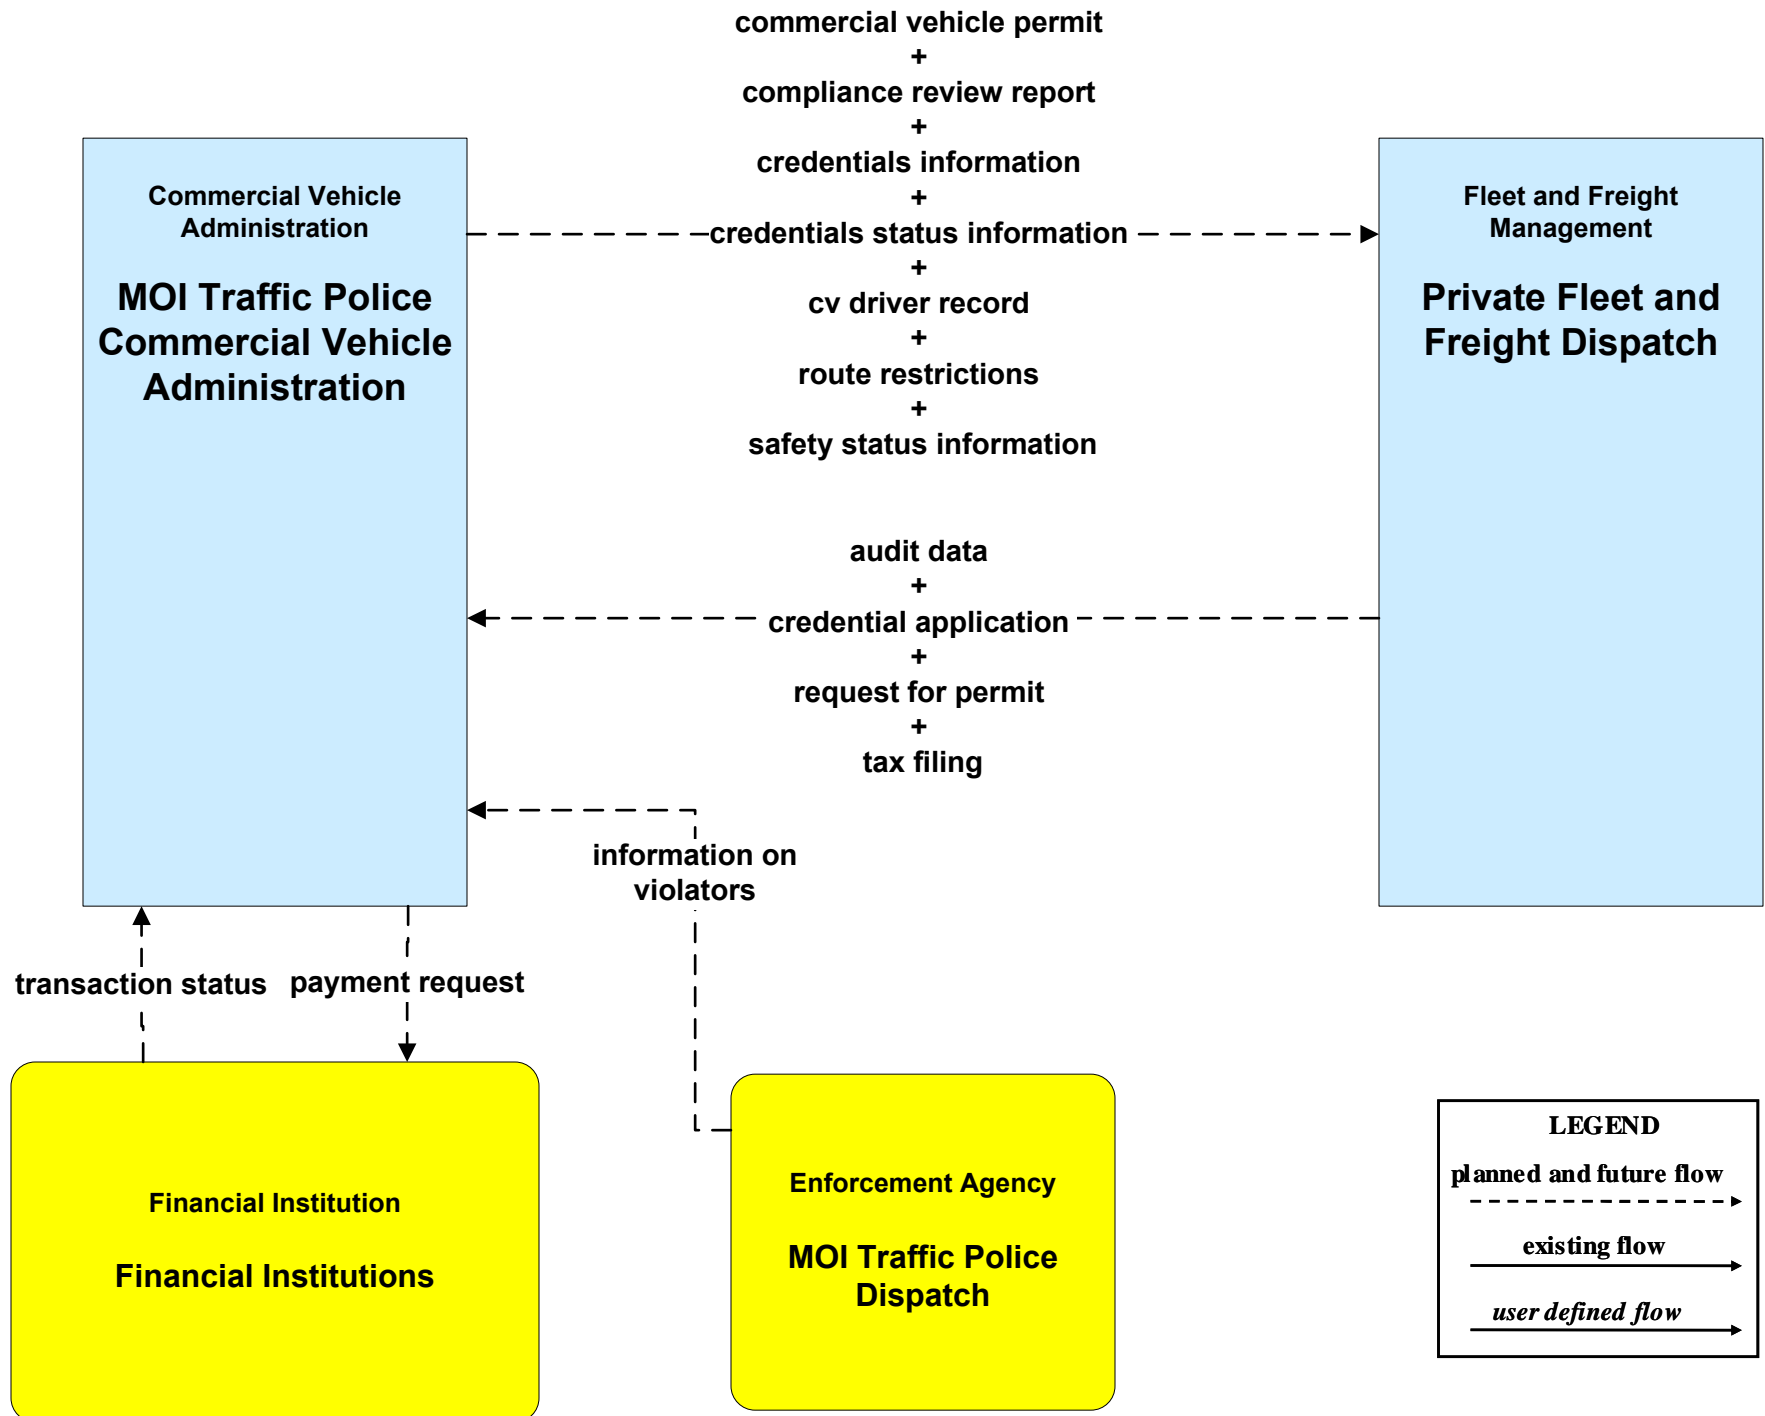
Commercial Vehicle Administration

MOI Traffic Police Commercial Vehicle Administration

commercial vehicle permit
+
compliance review report
+
credentials information
+
credentials status information
+
cv driver record
+
route restrictions
+
safety status information

Fleet and Freight Management

Private Fleet and Freight Dispatch

audit data
+
credential application
+
request for permit
+
tax filing

information on violators

transaction status

payment request

Financial Institution

Financial Institutions

Enforcement Agency

MOI Traffic Police Dispatch

LEGEND

planned and future flow

existing flow

user defined flow